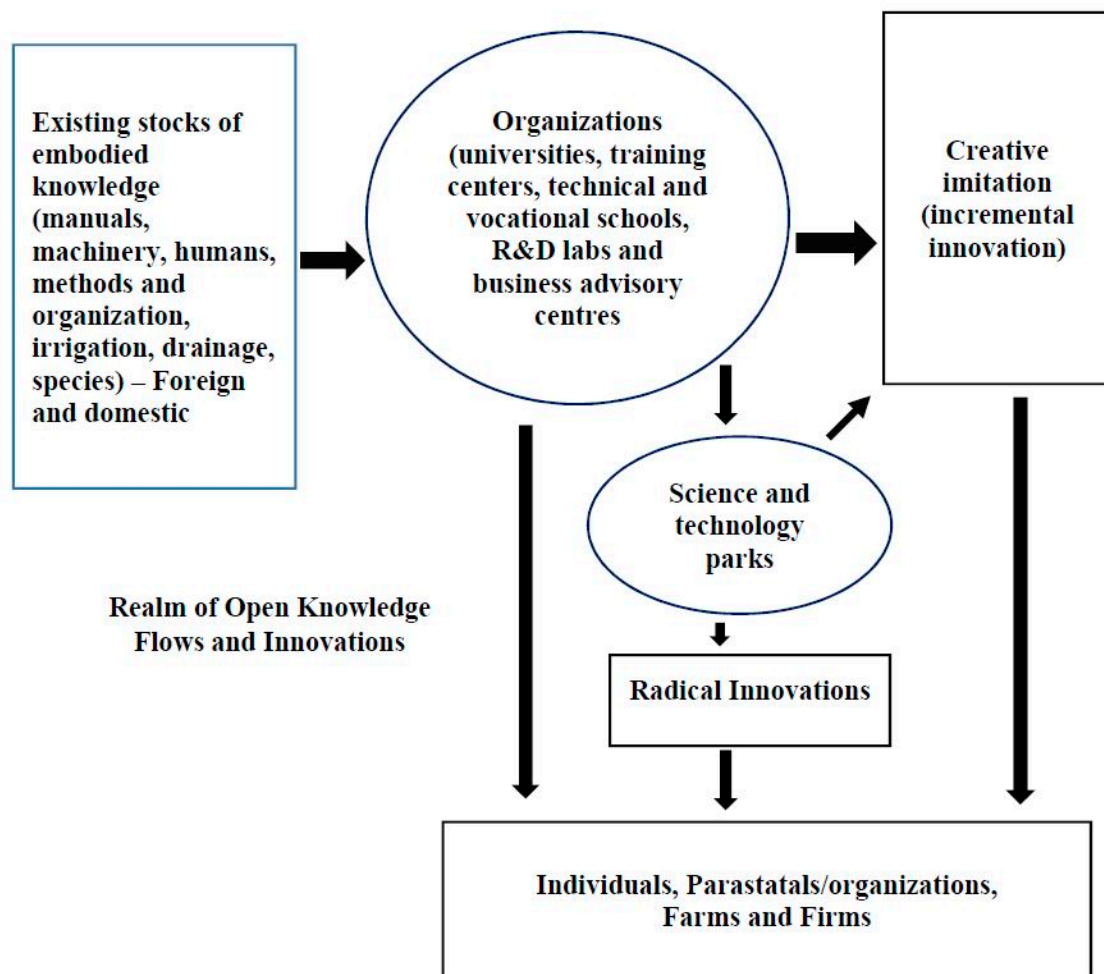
Existing stocks of embodied knowledge (manuals, machinery, humans, methods and organization, irrigation, drainage, species) – Foreign and domestic

Organizations (universities, training centers, technical and vocational schools, R&D labs and business advisory centres

Creative imitation (incremental innovation)

Science and technology parks

Realm of Open Knowledge Flows and Innovations

Radical Innovations

Individuals, Parastatals/organizations, Farms and Firms